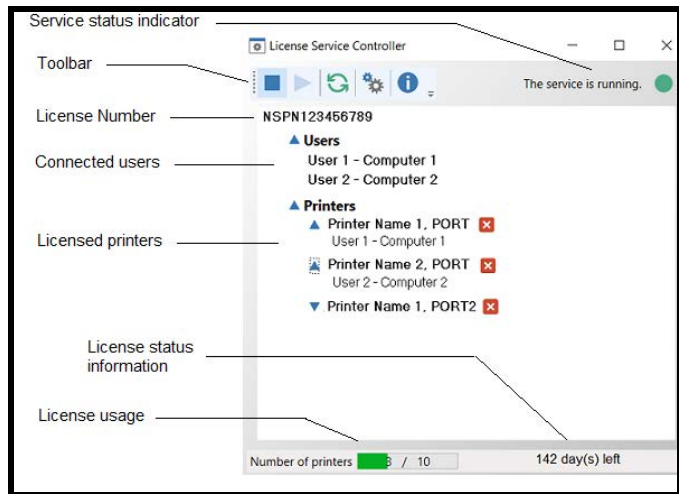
Service status indicator

Toolbar

License Number

Connected users

Licensed printers

License status information

License usage

License Service Controller

The service is running.

NSPN123456789

Users

User 1 - Computer 1

User 2 - Computer 2

Printers

Printer Name 1, PORT

User 1 - Computer 1

Printer Name 2, PORT

User 2 - Computer 2

Printer Name 1, PORT2

Number of printers 3 / 10

142 day(s) left